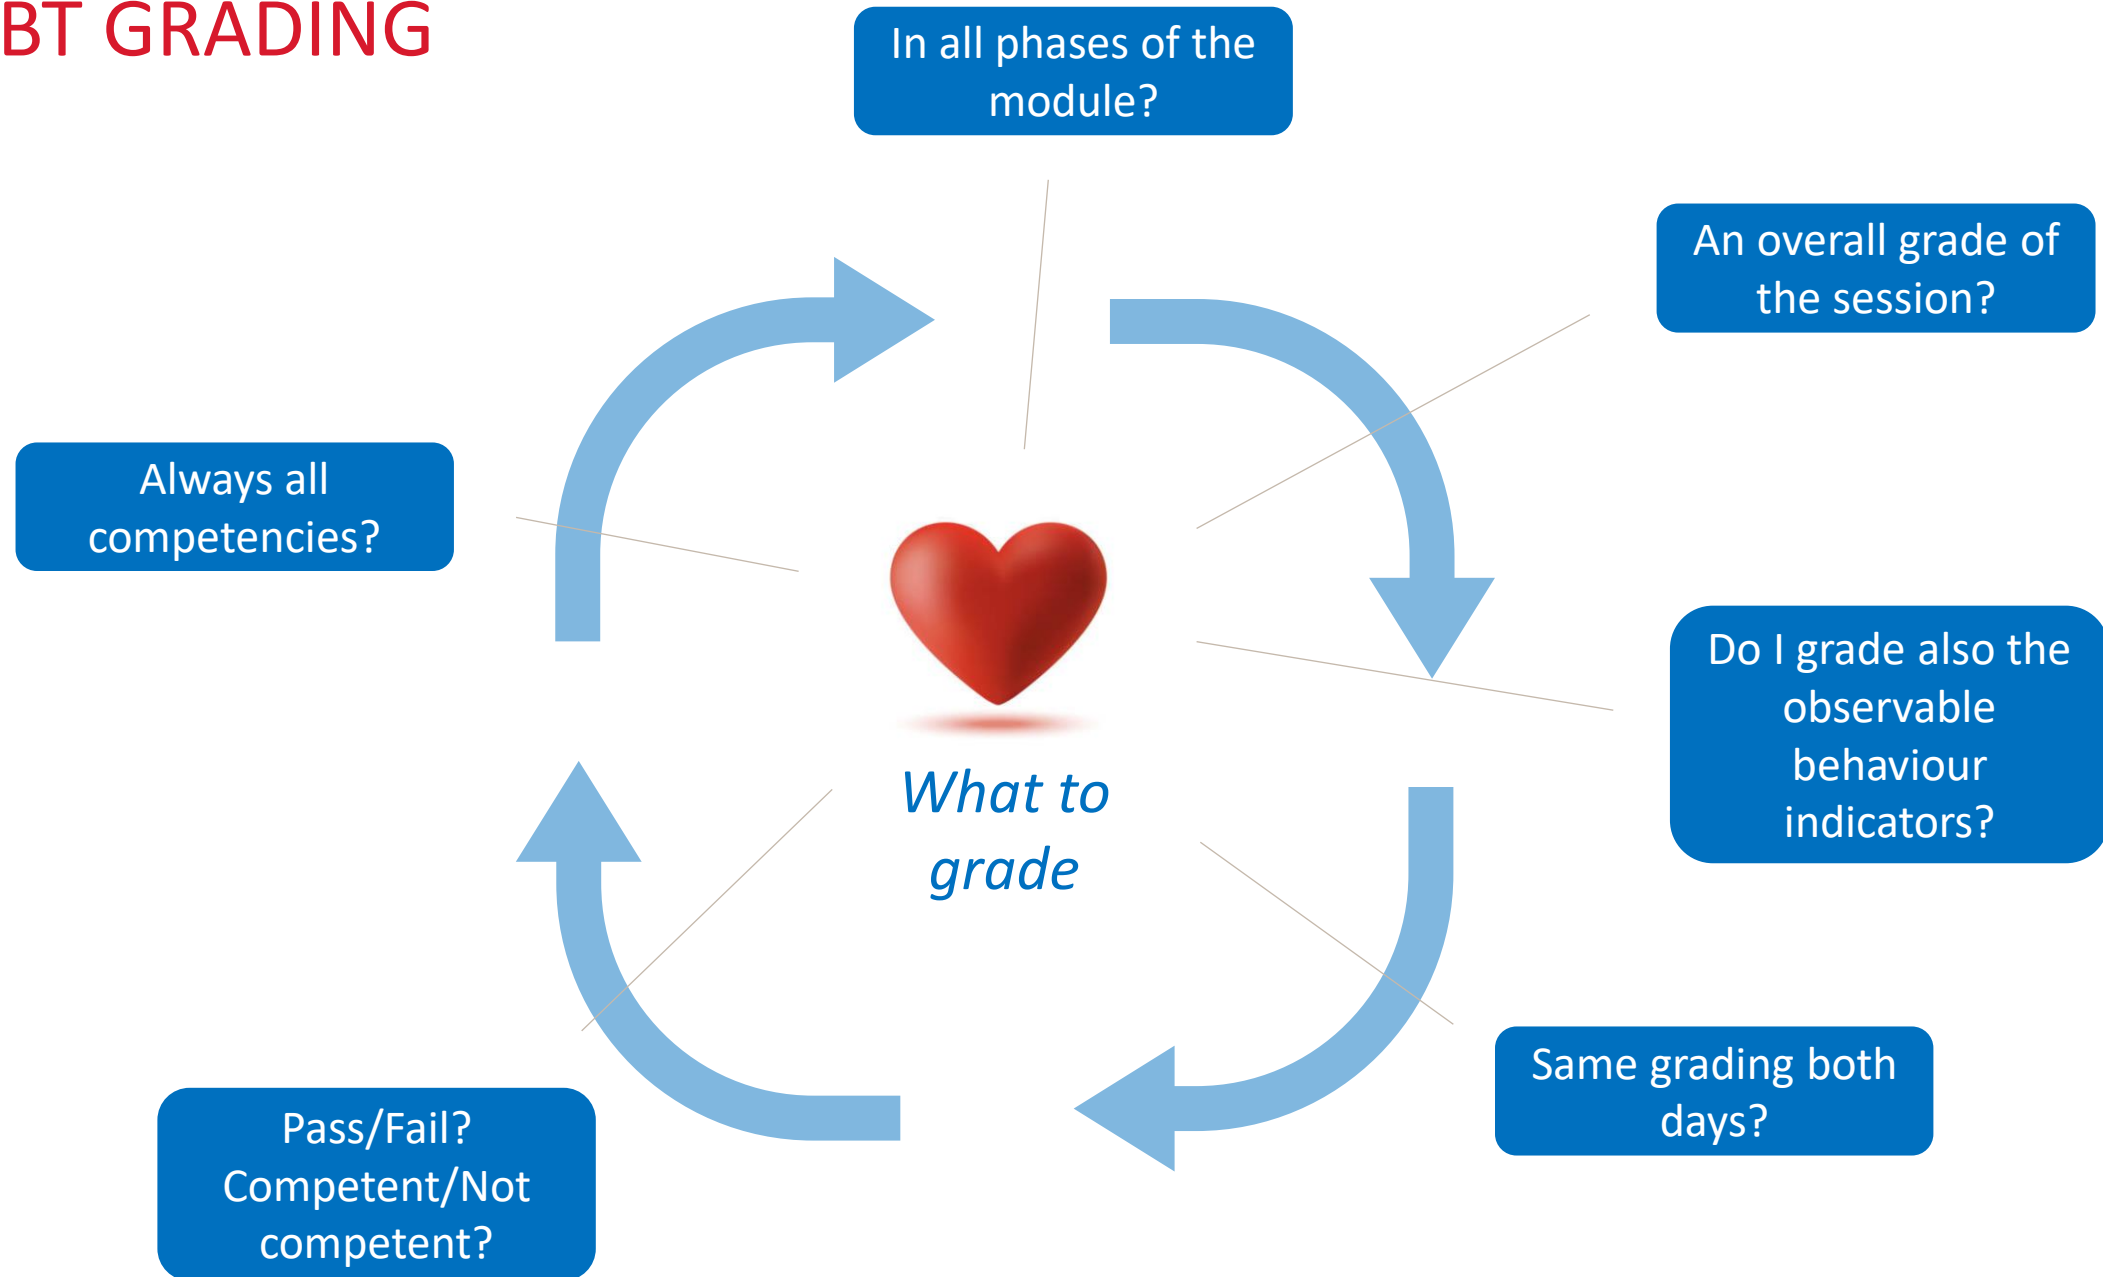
BT GRADING

In all phases of the module?

An overall grade of the session?

Always all competencies?

What to grade

Do I grade also the observable behaviour indicators?

Same grading both days?

Pass/Fail? Competent/Not competent?